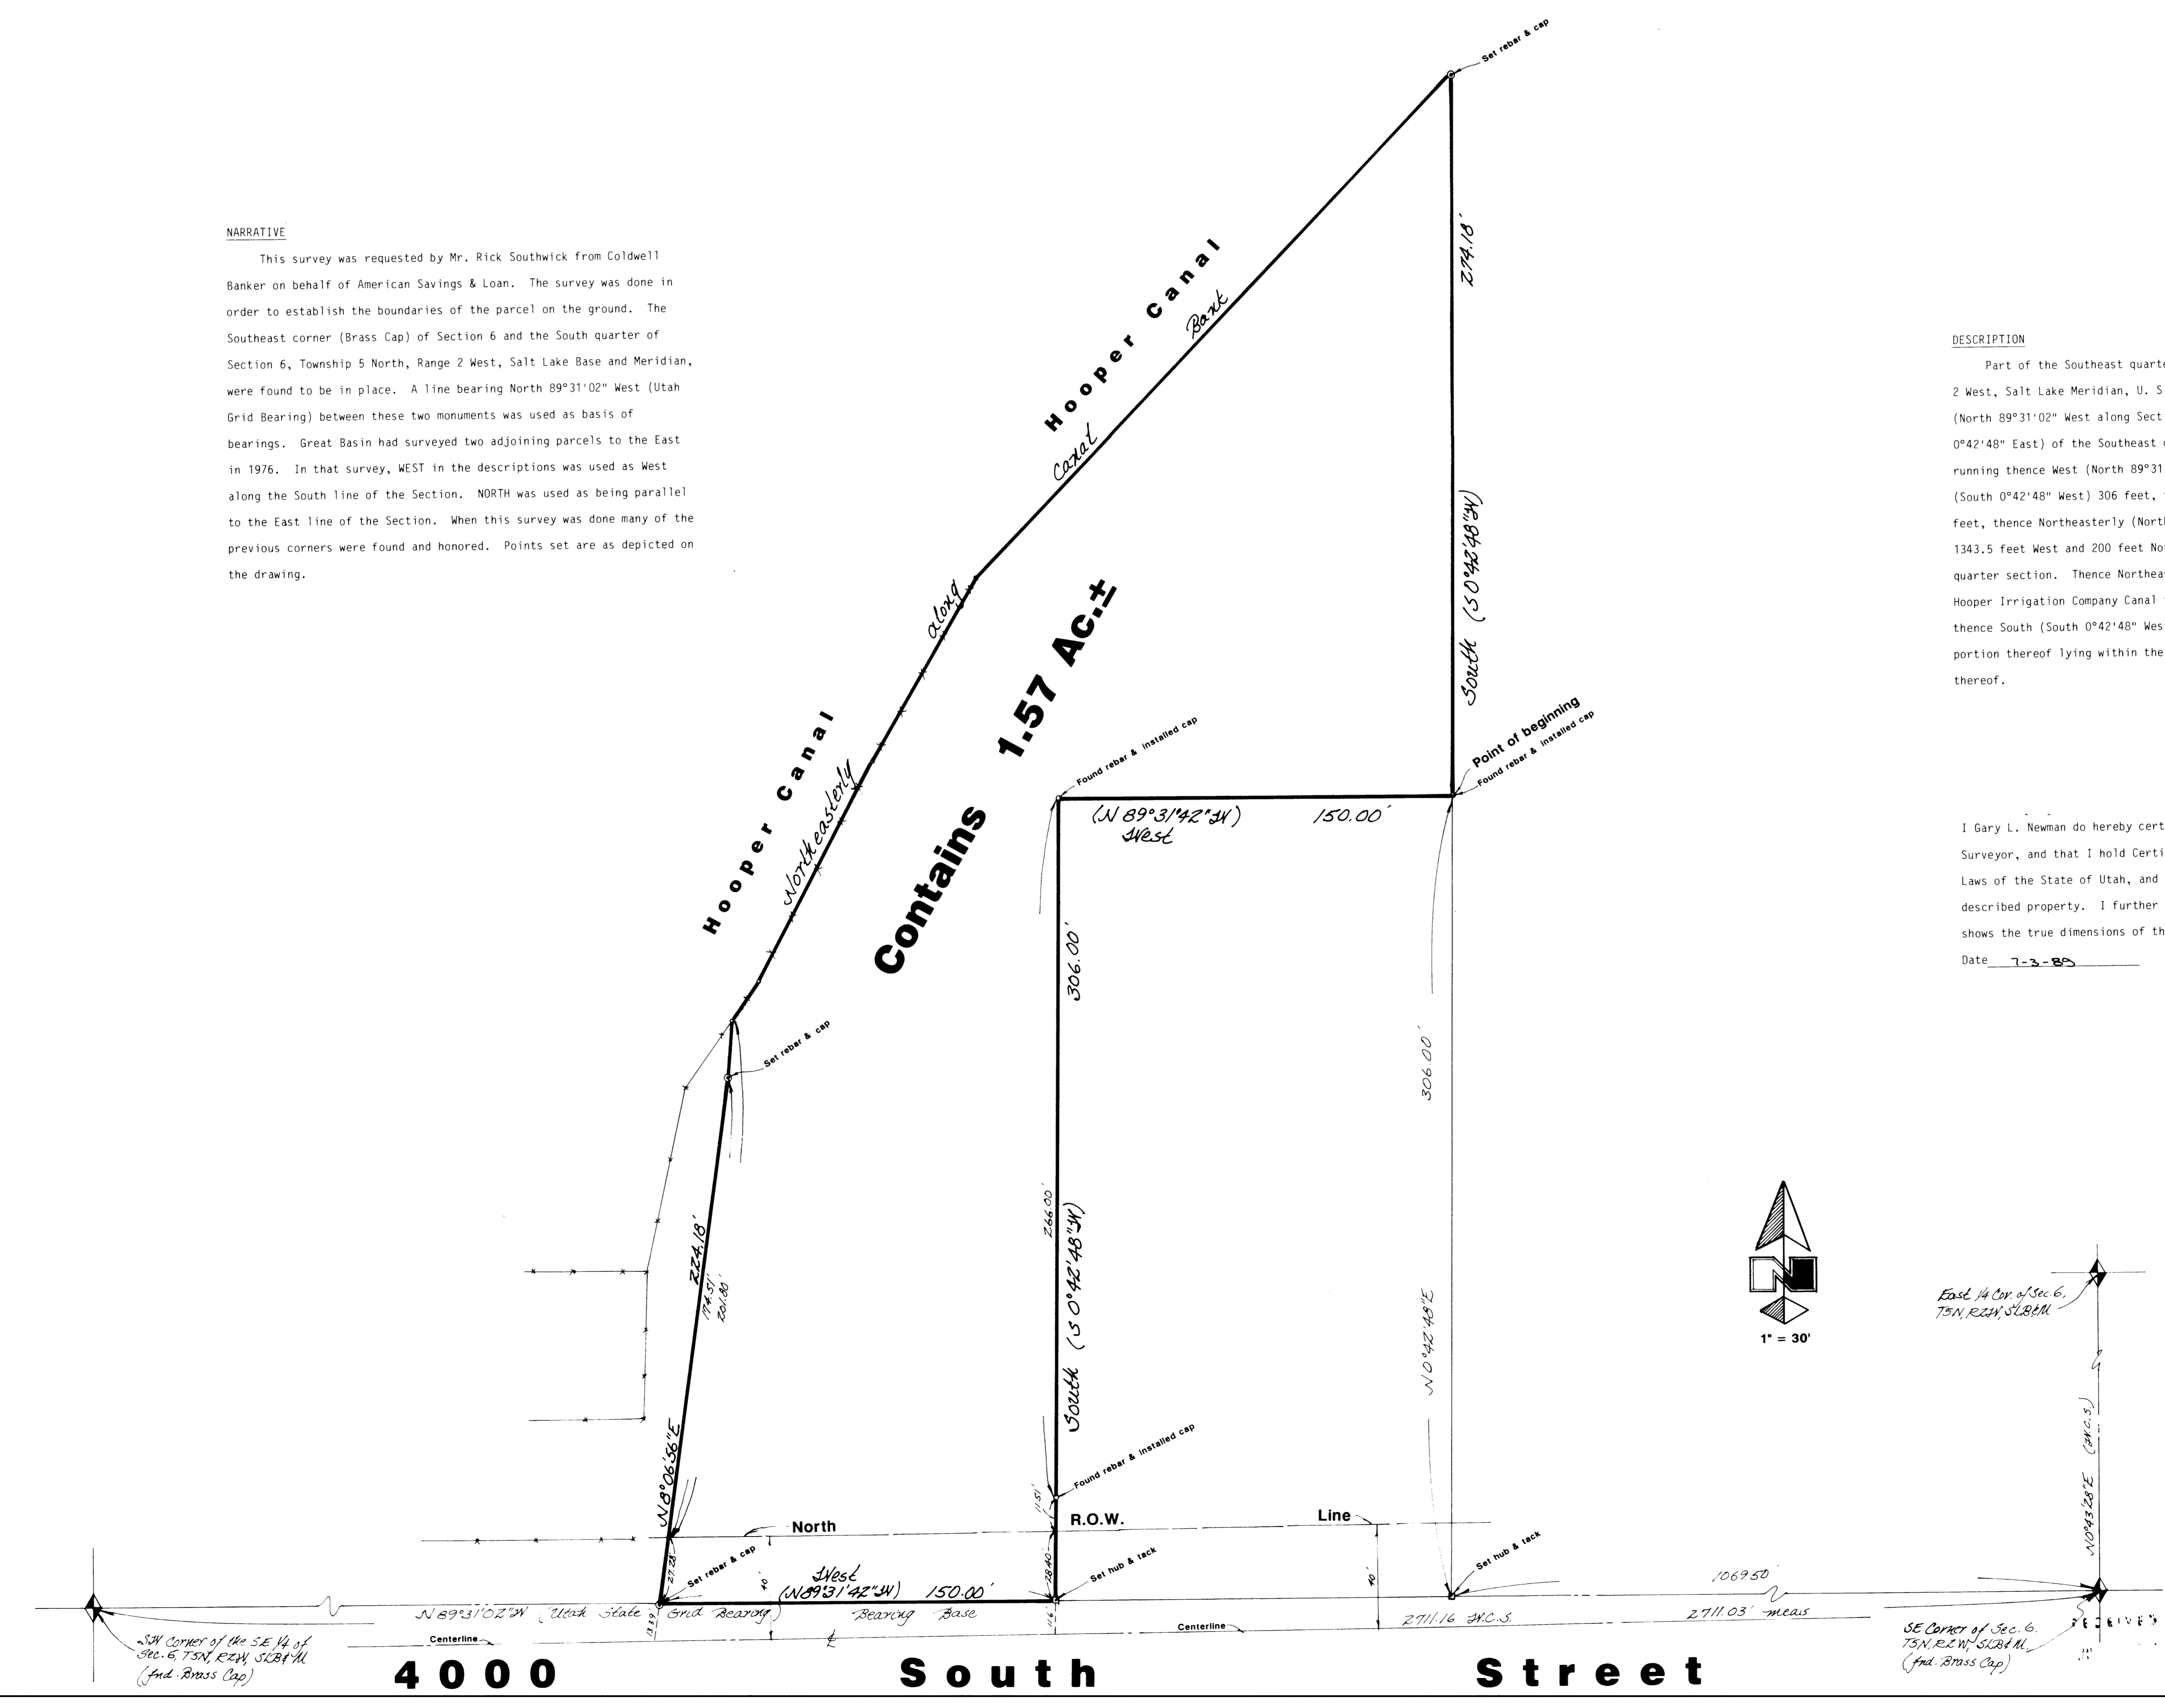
Set rebar & cap

NARRATIVE

This survey was requested by Mr. Rick Southwick from Coldwell Banker on behalf of American Savings & Loan. The survey was done in order to establish the boundaries of the parcel on the ground. The Southeast corner (Brass Cap) of Section 6 and the South quarter of Section 6, Township 5 North, Range 2 West, Salt Lake Base and Meridian, were found to be in place. A line bearing North 89°31'02" West (Utah Grid Bearing) between these two monuments was used as basis of bearings. Great Basin had surveyed two adjoining parcels to the East in 1976. In that survey, WEST in the descriptions was used as West along the South line of the Section. NORTH was used as being parallel to the East line of the Section. When this survey was done many of the previous corners were found and honored. Points set are as depicted on the drawing.

Hooper Canal

Canal Bank

274.18'

DESCRIPTION

Part of the Southeast quart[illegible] 2 West, Salt Lake Meridian, U. S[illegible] (North 89°31'02" West along Sect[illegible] 0°42'48" East) of the Southeast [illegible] running thence West (North 89°31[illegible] (South 0°42'48" West) 306 feet, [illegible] feet, thence Northeasterly (Nort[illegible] 1343.5 feet West and 200 feet No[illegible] quarter section. Thence Northea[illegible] Hooper Irrigation Company Canal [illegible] thence South (South 0°42'48" Wes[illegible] portion thereof lying within the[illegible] thereof.

along

South (S 0°42'48"W)

Contains 1.57 Ac.±

Hooper Canal

Northeasterly

Found rebar & installed cap

Point of beginning

Found rebar & installed cap

(N 89°31'42"W) West

150.00'

I Gary L. Newman do hereby cert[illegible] Surveyor, and that I hold Certi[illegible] Laws of the State of Utah, and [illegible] described property. I further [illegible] shows the true dimensions of th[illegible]

Date 7-3-89

Set rebar & cap

306.00'

306.00'

224.18'

174.51'

201.80'

266.00'

South (S 0°42'48"W)

N 0°42'48"E

1" = 30'

East 1/4 Cor. of Sec 6, T5N, R2W, SLB&M

N8°06'56"E

Found rebar & installed cap

(W.C.S.)

N0°43'28"E

North

R.O.W.

Line

11.51'

27.28'

Set rebar & cap

40'

West (N89°31'42"W) 150.00'

28.40'

Set hub & tack

40'

Set hub & tack

1069.50'

N 89°31'02"W (Utah State Grid Bearing) Bearing Base

13.39'

2711.16' W.C.S.

2711.03' meas

Centerline

Centerline

SW Corner of the SE 1/4 of Sec. 6, T5N, R2W, SLB&M (fnd. Brass Cap)

SE Corner of Sec. 6, T5N, R2W, SLB&M (fnd. Brass Cap)

4000 South Street